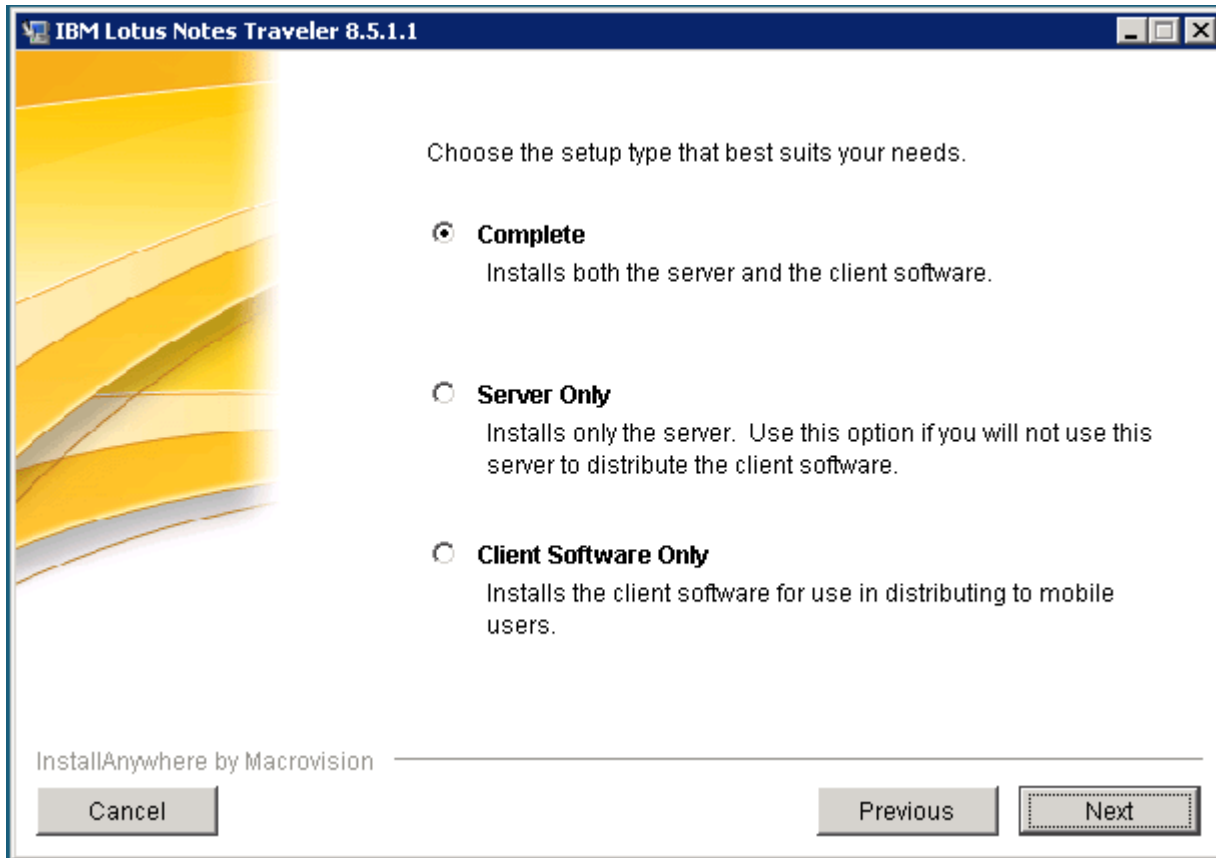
IBM Lotus Notes Traveler 8.5.1.1

Choose the setup type that best suits your needs.

Complete
Installs both the server and the client software.

Server Only
Installs only the server. Use this option if you will not use this server to distribute the client software.

Client Software Only
Installs the client software for use in distributing to mobile users.

InstallAnywhere by Macrovision

Cancel

Previous

Next